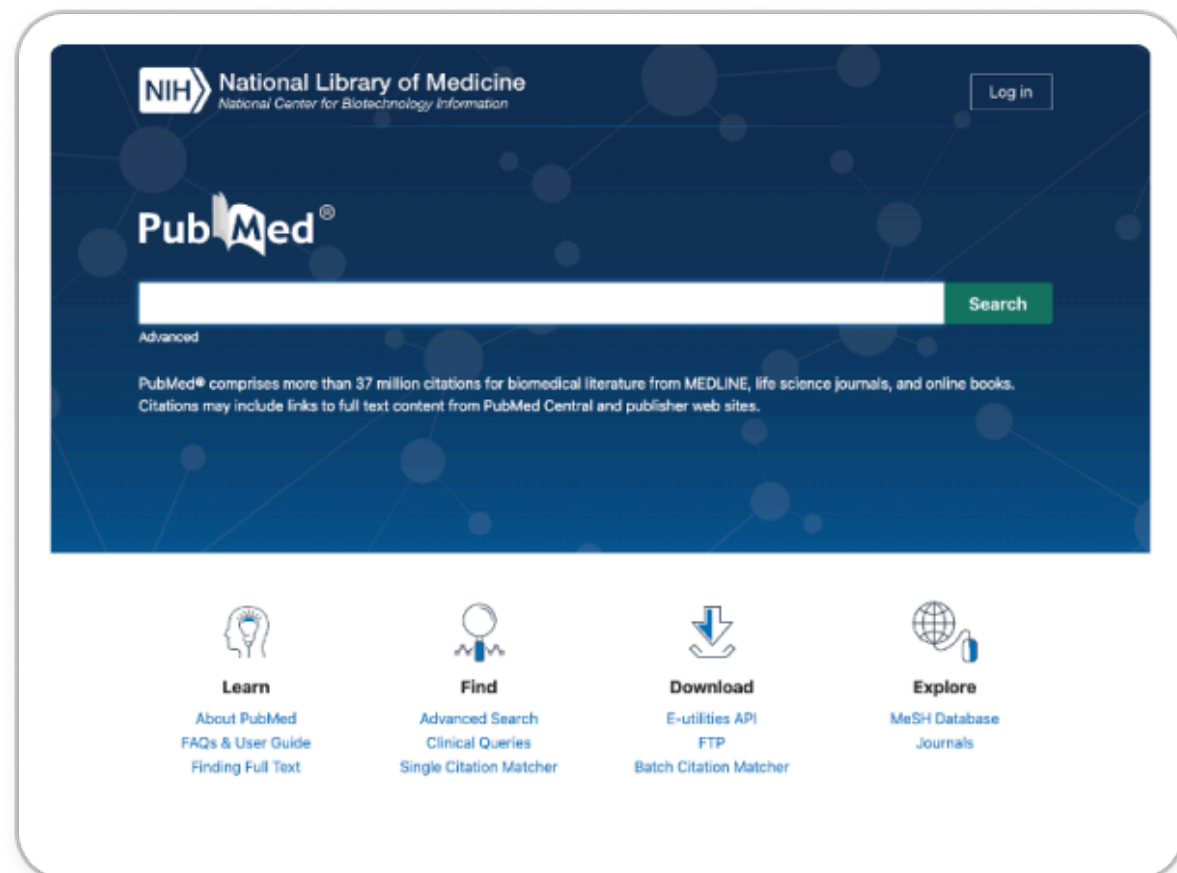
NIH National Library of Medicine
National Center for Biotechnology Information

Log in

PubMed®

Search

Advanced

PubMed® comprises more than 37 million citations for biomedical literature from MEDLINE, life science journals, and online books. Citations may include links to full text content from PubMed Central and publisher web sites.

Learn
About PubMed
FAQs & User Guide
Finding Full Text

Find
Advanced Search
Clinical Queries
Single Citation Matcher

Download
E-utilities API
FTP
Batch Citation Matcher

Explore
MeSH Database
Journals